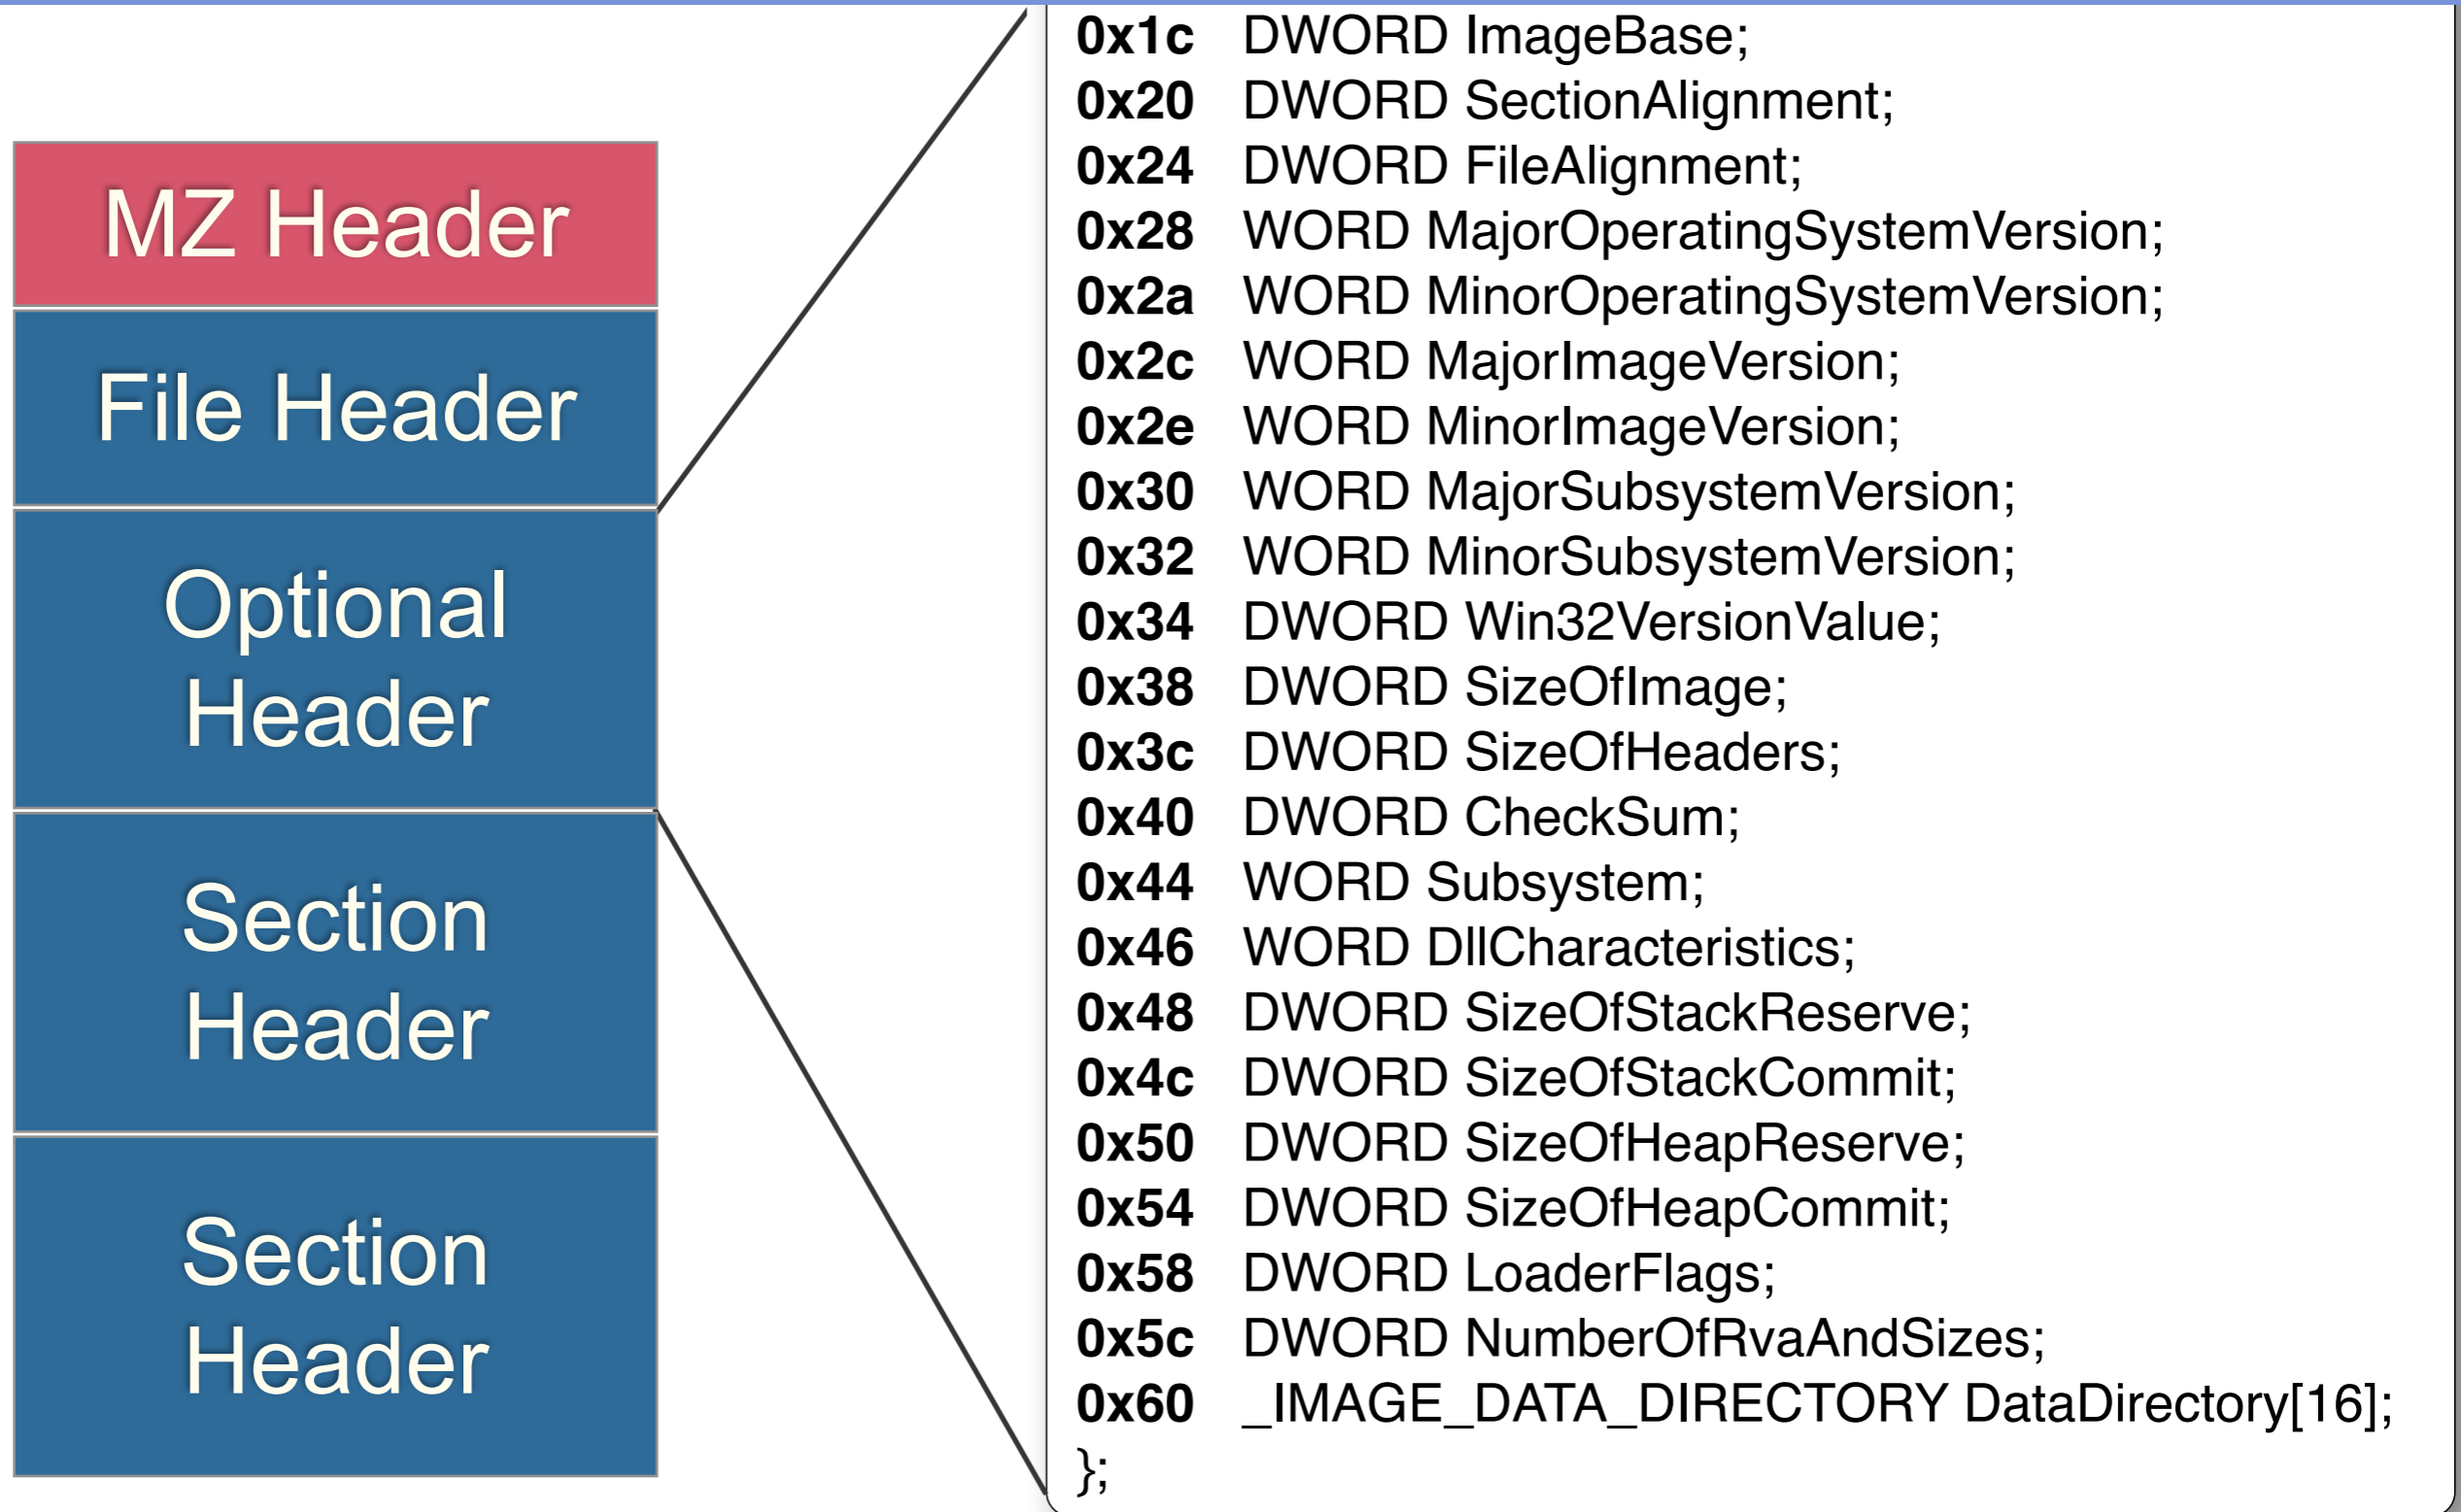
MZ Header

File Header

Optional Header

Section Header

Section Header

0x1c DWORD ImageBase;
0x20 DWORD SectionAlignment;
0x24 DWORD FileAlignment;
0x28 WORD MajorOperatingSystemVersion;
0x2a WORD MinorOperatingSystemVersion;
0x2c WORD MajorImageVersion;
0x2e WORD MinorImageVersion;
0x30 WORD MajorSubsystemVersion;
0x32 WORD MinorSubsystemVersion;
0x34 DWORD Win32VersionValue;
0x38 DWORD SizeOfImage;
0x3c DWORD SizeOfHeaders;
0x40 DWORD CheckSum;
0x44 WORD Subsystem;
0x46 WORD DllCharacteristics;
0x48 DWORD SizeOfStackReserve;
0x4c DWORD SizeOfStackCommit;
0x50 DWORD SizeOfHeapReserve;
0x54 DWORD SizeOfHeapCommit;
0x58 DWORD LoaderFlags;
0x5c DWORD NumberOfRvaAndSizes;
0x60 _IMAGE_DATA_DIRECTORY DataDirectory[16];
};